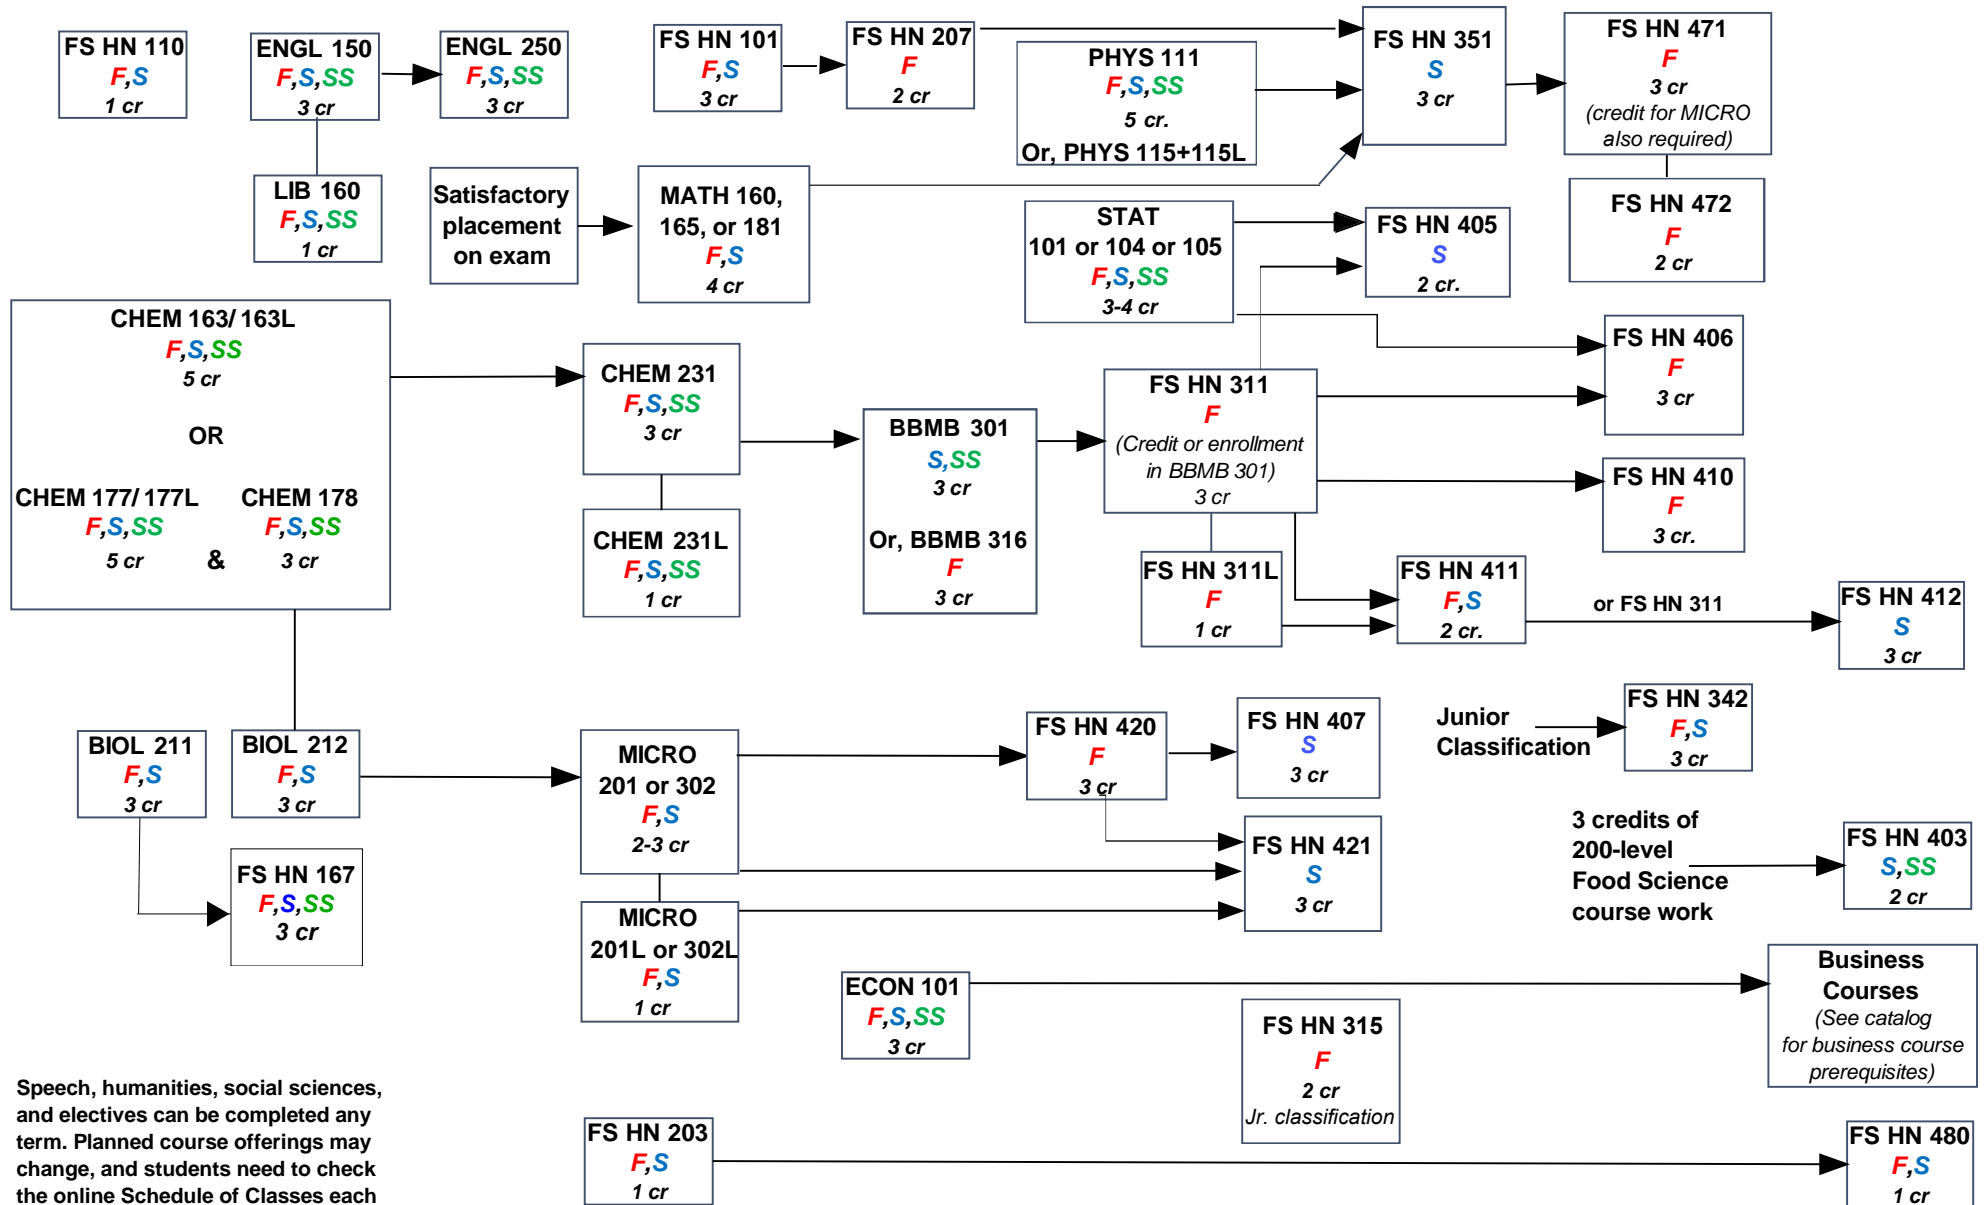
FS HN 110
F,S
1 cr

ENGL 150
F,S,SS
3 cr

ENGL 250
F,S,SS
3 cr

FS HN 101
F,S
3 cr

FS HN 207
F
2 cr

PHYS 111
F,S,SS
5 cr.
Or, PHYS 115+115L

FS HN 351
S
3 cr

FS HN 471
F
3 cr
(credit for MICRO also required)

LIB 160
F,S,SS
1 cr

Satisfactory placement on exam

MATH 160, 165, or 181
F,S
4 cr

STAT
101 or 104 or 105
F,S,SS
3-4 cr

FS HN 405
S
2 cr.

FS HN 472
F
2 cr

CHEM 163/ 163L
F,S,SS
5 cr

OR

CHEM 177/ 177L
F,S,SS
5 cr

&

CHEM 178
F,S,SS
3 cr

CHEM 231
F,S,SS
3 cr

CHEM 231L
F,S,SS
1 cr

BBMB 301
S,SS
3 cr

Or, BBMB 316
F
3 cr

FS HN 311
F
(Credit or enrollment in BBMB 301)
3 cr

FS HN 406
F
3 cr

FS HN 410
F
3 cr.

FS HN 311L
F
1 cr

FS HN 411
F,S
2 cr.

or FS HN 311

FS HN 412
S
3 cr

BIOL 211
F,S
3 cr

BIOL 212
F,S
3 cr

MICRO
201 or 302
F,S
2-3 cr

FS HN 420
F
3 cr

FS HN 407
S
3 cr

Junior Classification

FS HN 342
F,S
3 cr

FS HN 167
F,S,SS
3 cr

FS HN 421
S
3 cr

3 credits of 200-level Food Science course work

FS HN 403
S,SS
2 cr

MICRO
201L or 302L
F,S
1 cr

ECON 101
F,S,SS
3 cr

FS HN 315
F
2 cr
Jr. classification

Business Courses
(See catalog for business course prerequisites)

Speech, humanities, social sciences, and electives can be completed any term. Planned course offerings may change, and students need to check the online Schedule of Classes each

FS HN 203
F,S
1 cr

FS HN 480
F,S
1 cr